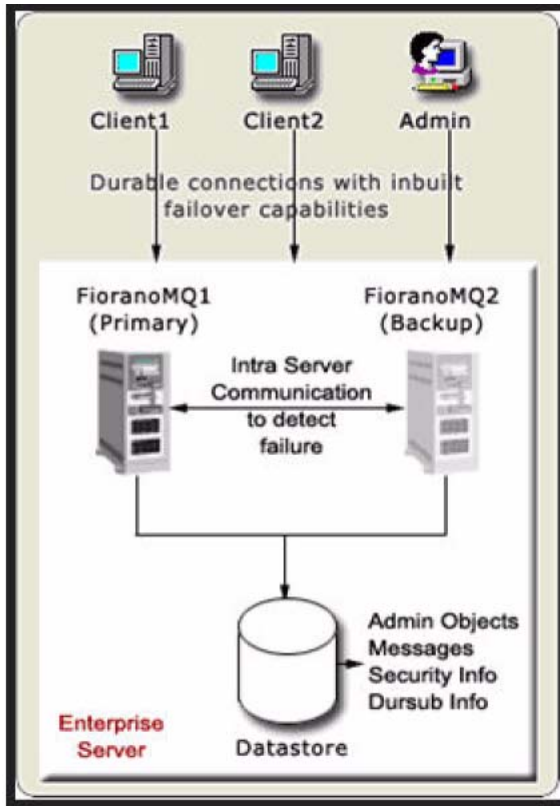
Client1

Client2

Admin

Durable connections with inbuilt failover capabilities

FioranoMQ1 (Primary)

FioranoMQ2 (Backup)

Intra Server Communication to detect failure

Admin Objects
Messages
Security Info
Dursub Info

Enterprise Server

Datastore